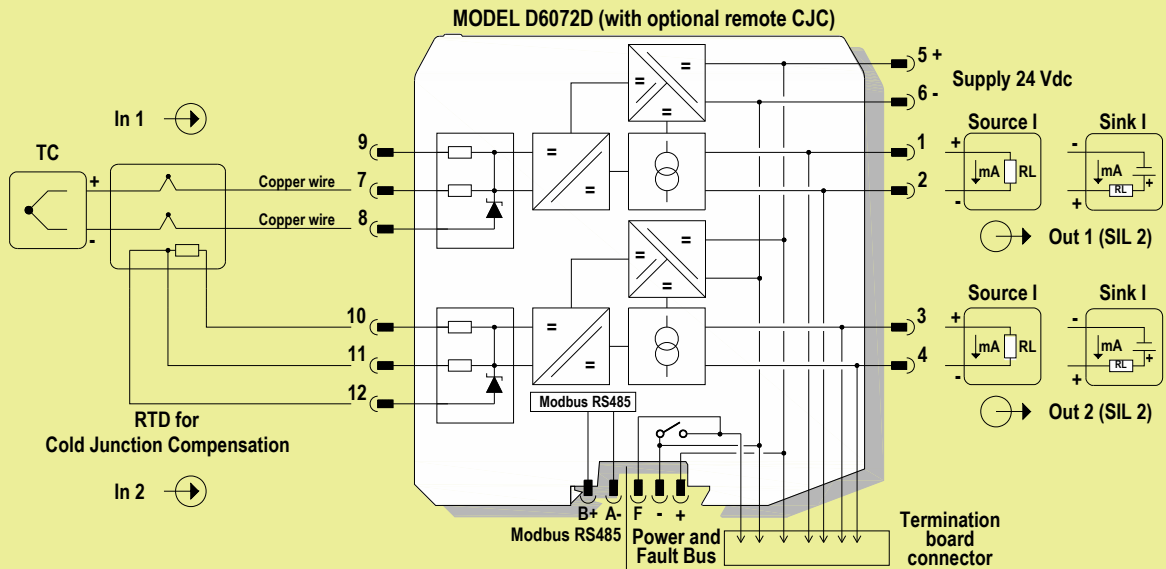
MODEL D6072D (with optional remote CJC)

In 1

TC

+

-

Copper wire

Copper wire

9

7

8

10

11

12

RTD for
Cold Junction Compensation

In 2

=

=

=

=

=

=

=

=

Modbus RS485

B+ A-

Modbus RS485

F - +

Power and
Fault Bus

5 +

6 -

Supply 24 Vdc

1

2

3

4

Source I

Sink I

+

-

mA

RL

-

+

mA

RL

Out 1 (SIL 2)

Source I

Sink I

+

-

mA

RL

-

+

mA

RL

+

Out 2 (SIL 2)

Termination
board
connector